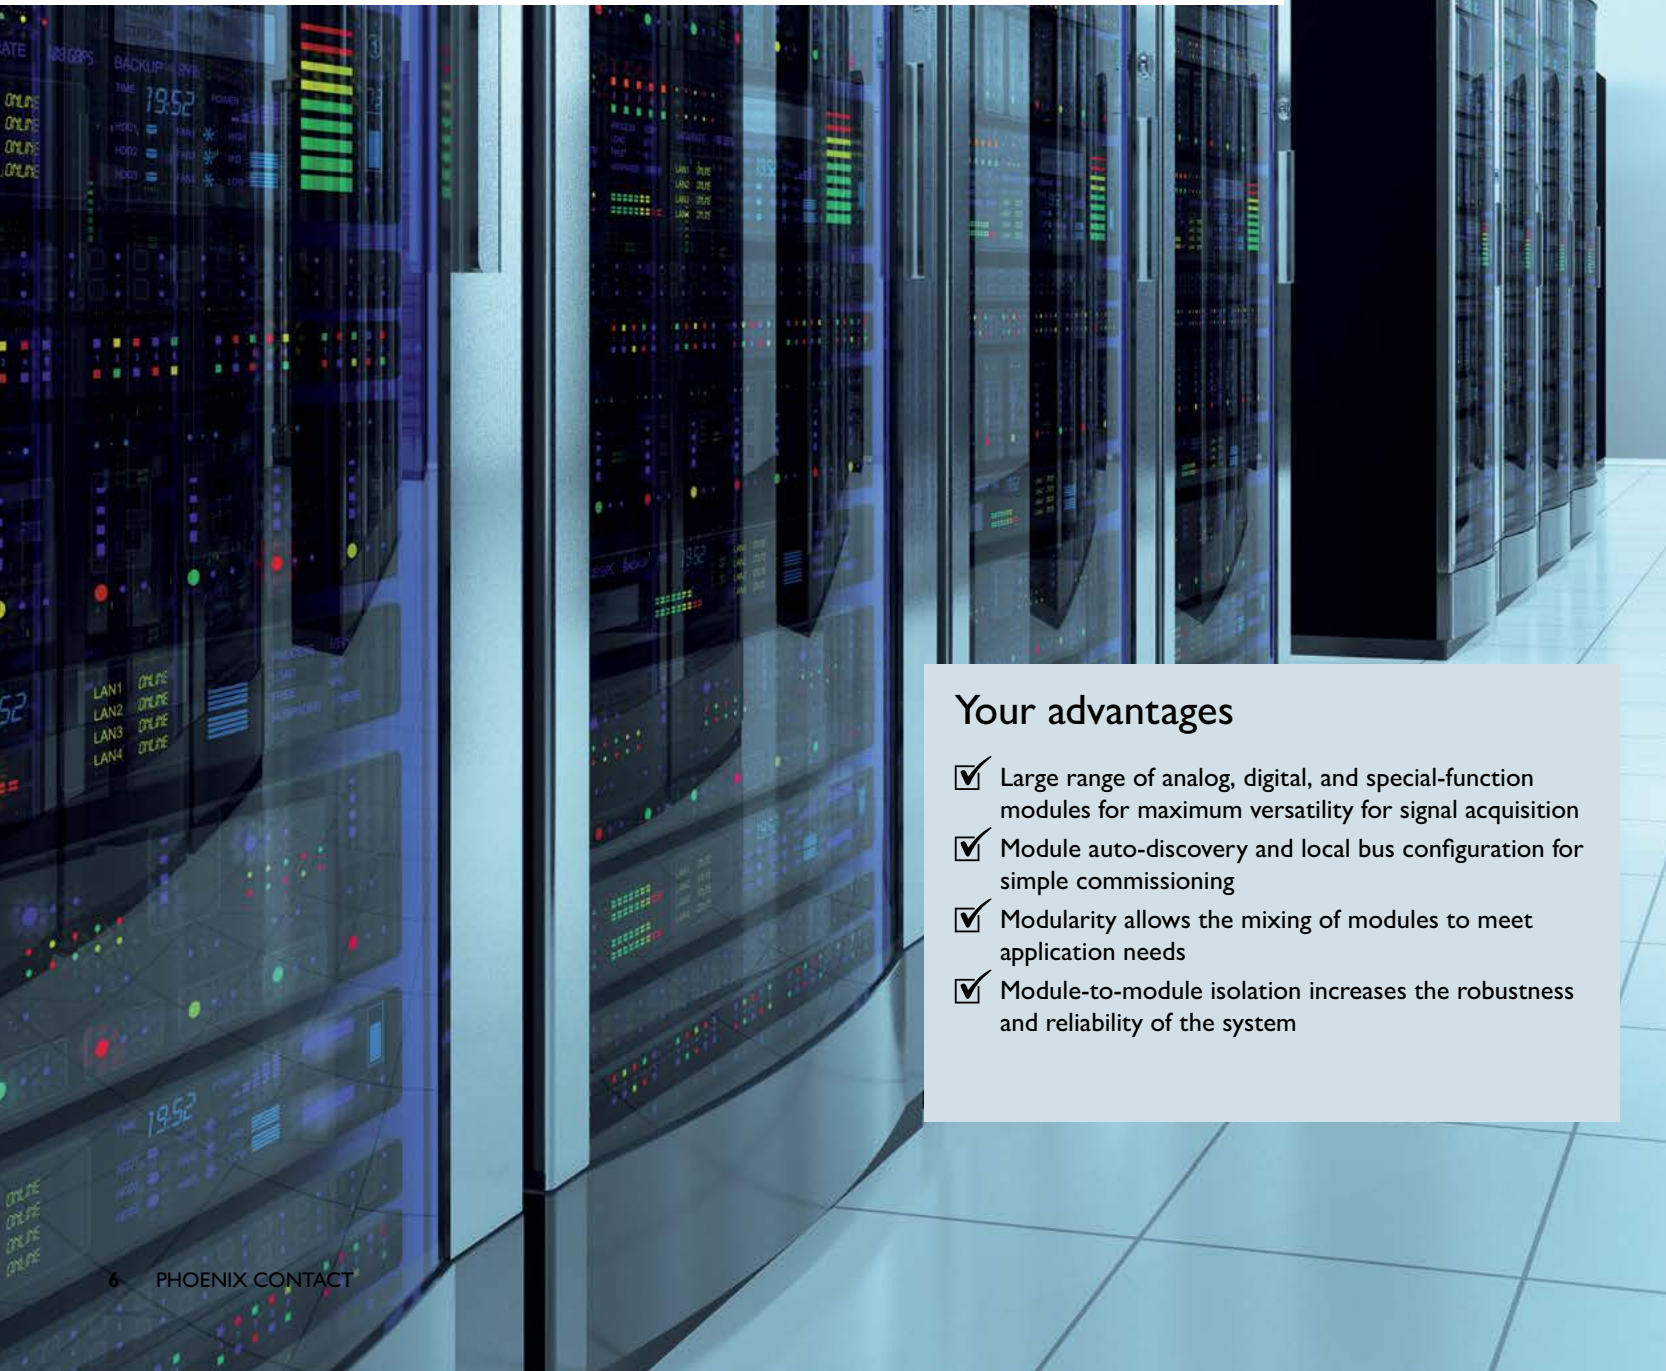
Your advantages

☑ Large range of analog, digital, and special-function modules for maximum versatility for signal acquisition
☑ Module auto-discovery and local bus configuration for simple commissioning
☑ Modularity allows the mixing of modules to meet application needs
☑ Module-to-module isolation increases the robustness and reliability of the system

6 PHOENIX CONTACT